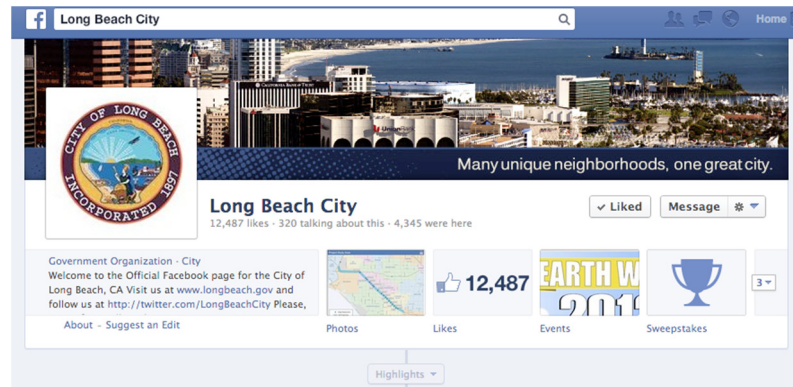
Long Beach City

Home

Many unique neighborhoods, one great city.

CITY OF LONG BEACH INCORPORATED 1897

Long Beach City

12,487 likes · 320 talking about this · 4,345 were here

✓ Liked

Message

Government Organization · City

Welcome to the Official Facebook page for the City of Long Beach, CA Visit us at www.longbeach.gov and follow us at http://twitter.com/LongBeachCity Please,

About · Suggest an Edit

Photos

12,487

Likes

EARTH W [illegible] 201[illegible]

Events

Sweepstakes

3

Highlights